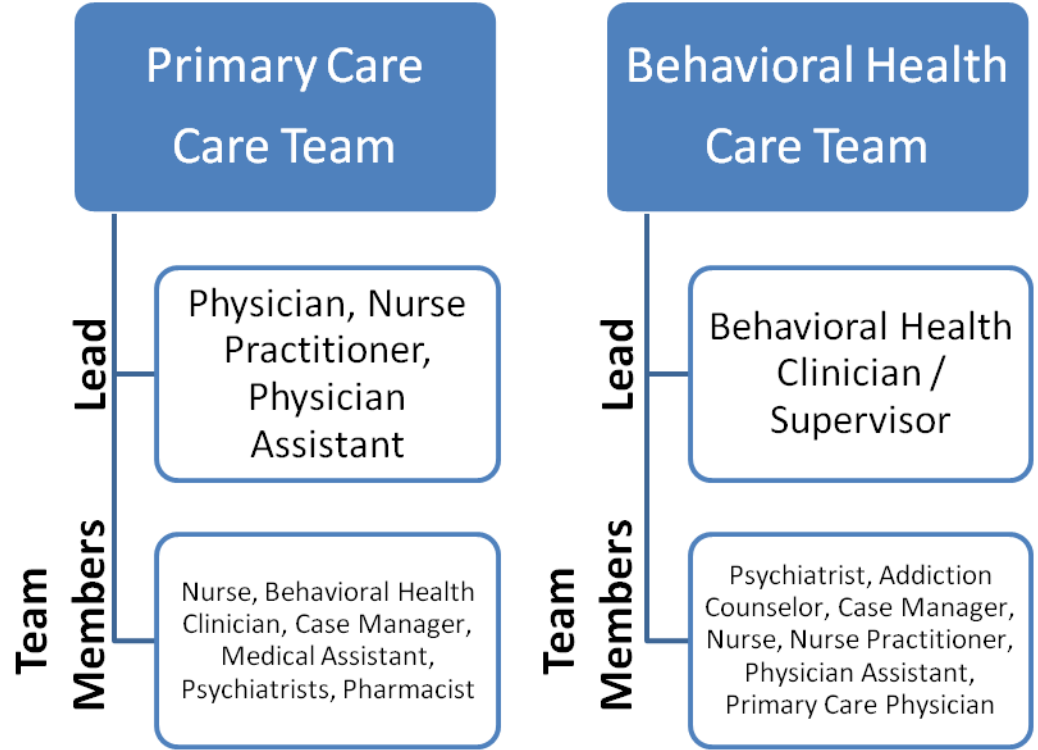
Primary Care Care Team

Lead

Physician, Nurse Practitioner, Physician Assistant

Team Members

Nurse, Behavioral Health Clinician, Case Manager, Medical Assistant, Psychiatrists, Pharmacist

Behavioral Health Care Team

Lead

Behavioral Health Clinician / Supervisor

Team Members

Psychiatrist, Addiction Counselor, Case Manager, Nurse, Nurse Practitioner, Physician Assistant, Primary Care Physician